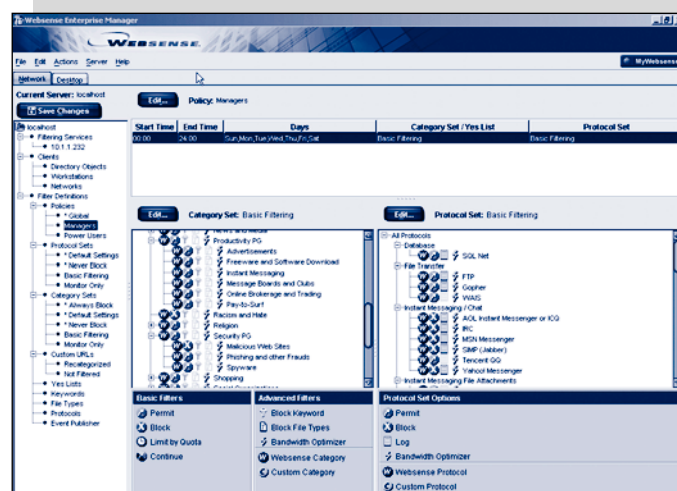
Websense Enterprise Manager

WEBSENSE

File Edit Actions Server Help

MyWebsense

Network Desktop

Current Server: localhost

Save Changes

localhost
Filtering Services
10.1.1.232
Clients
Directory Objects
Workstations
Networks
Filter Definitions
Policies
* Global
Managers
Power Users
Protocol Sets
* Default Settings
* Never Block
Basic Filtering
Monitor Only
Category Sets
* Always Block
* Default Settings
* Never Block
Basic Filtering
Monitor Only
Custom URLs
Recategorized
Not Filtered
Yes Lists
Keywords
File Types
Protocols
Event Publisher

Edit... Policy: Managers

| Start Time | End Time | Days | Category Set / Yes List | Protocol Set |
|---|---|---|---|---|
| 00:00 | 24:00 | Sun,Mon,Tue,Wed,Thu,Fri,Sat | Basic Filtering | Basic Filtering |

Edit... Category Set: Basic Filtering

News and Media
Productivity PG
Advertisements
Freeware and Software Download
Instant Messaging
Message Boards and Clubs
Online Brokerage and Trading
Pay-to-Surf
Racism and Hate
Religion
Security PG
Malicious Web Sites
Phishing and other Frauds
Spyware
Shopping
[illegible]

Edit... Protocol Set: Basic Filtering

All Protocols
Database
SQL Net
File Transfer
FTP
Gopher
WAIS
Instant Messaging / Chat
AOL Instant Messenger or ICQ
IRC
MSN Messenger
SIMP (Jabber)
Tencent QQ
Yahoo! Messenger
Instant Messaging File Attachments

Basic Filters
Permit
Block
Limit by Quota
Continue

Advanced Filters
Block Keyword
Block File Types
Bandwidth Optimizer
Websense Category
Custom Category

Protocol Set Options
Permit
Block
Log
Bandwidth Optimizer
Websense Protocol
Custom Protocol